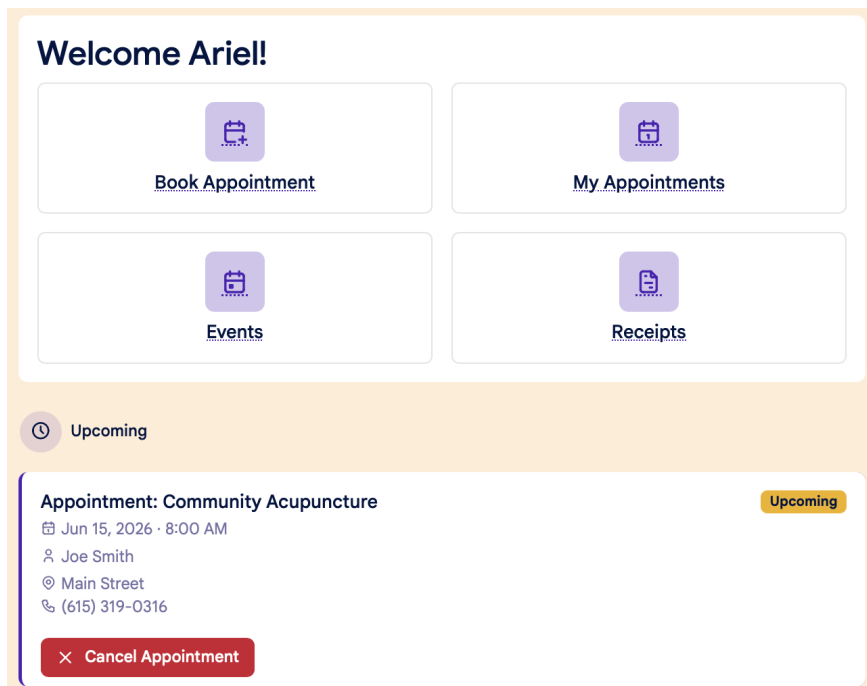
Welcome Ariel!

Book Appointment

My Appointments

Events

Receipts

Upcoming

Appointment: Community Acupuncture

Upcoming

Jun 15, 2026 · 8:00 AM

Joe Smith

Main Street

(615) 319-0316

Cancel Appointment